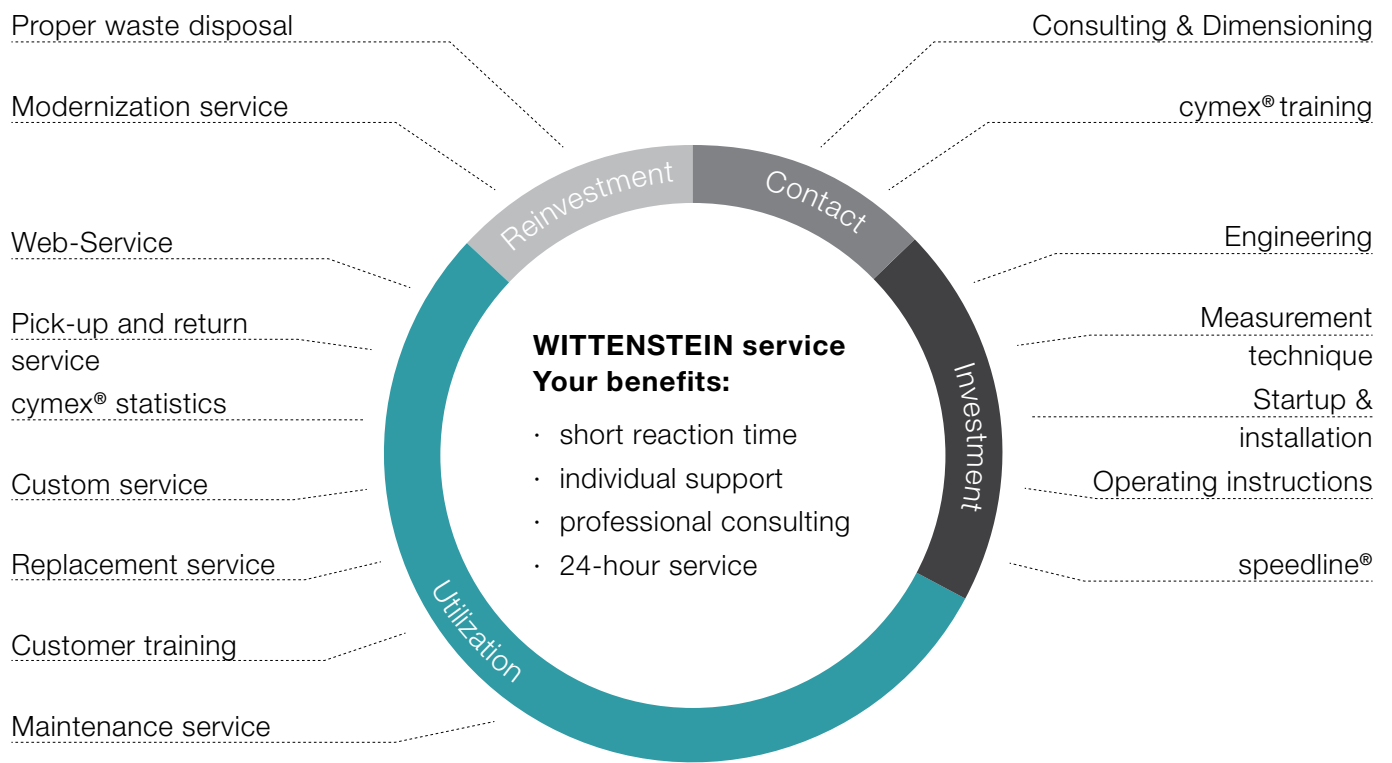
Proper waste disposal

Consulting & Dimensioning

Modernization service

cymex® training

Reinvestment

Contact

Web-Service

Engineering

Pick-up and return service

Measurement technique

cymex® statistics

Startup & installation

Custom service

Operating instructions

Replacement service

speedline®

Customer training

Maintenance service

Investment

Utilization

**WITTENSTEIN service**
**Your benefits:**

· short reaction time
· individual support
· professional consulting
· 24-hour service